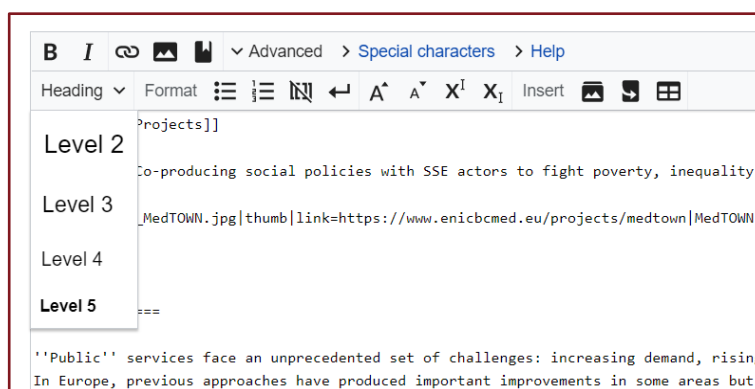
B I ∨ Advanced > Special characters > Help

Heading ∨ Format Insert

Level 2
Level 3
Level 4
Level 5

Projects]]

Co-producing social policies with SSE actors to fight poverty, inequality

_MedTOWN.jpg|thumb|link=https://www.enicbcmed.eu/projects/medtown|MedTOWN

===

''Public'' services face an unprecedented set of challenges: increasing demand, risin
In Europe, previous approaches have produced important improvements in some areas but